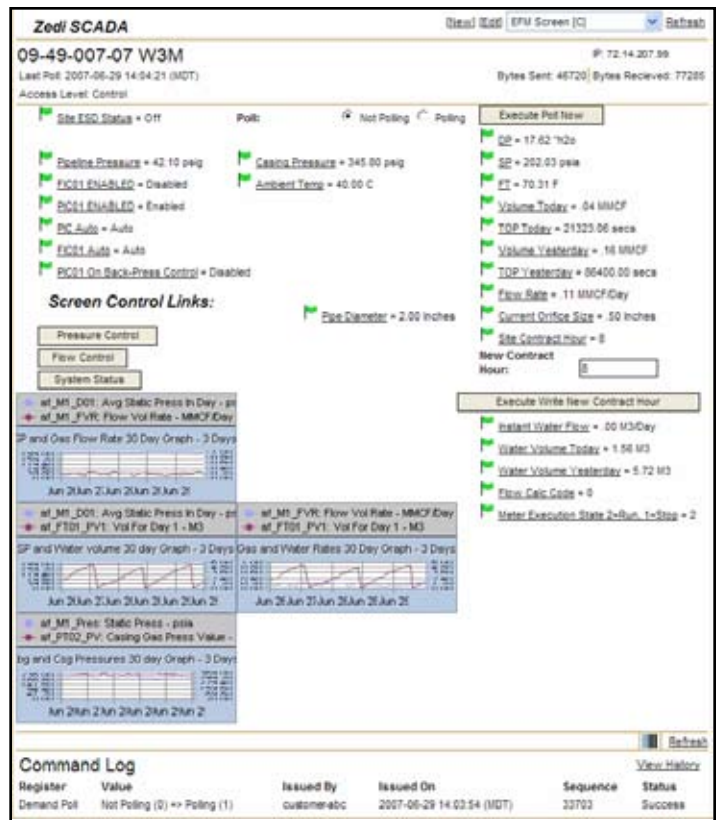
Zedi SCADA

[New] [Edit] EFM Screen [C] Refresh

09-49-007-07 W3M

IP: 72.14.207.99

Last Poll: 2007-06-29 14:04:21 (MDT)

Bytes Sent: 46720 Bytes Recieved: 77285

Access Level: Control

Site ESD Status = Off

Poll: Not Polling Polling

Execute Poll Now

DP = 17.62 "h2o

SP = 202.03 psia

FT = 70.31 F

Pipeline Pressure = 42.10 psig

Casing Pressure = 345.00 psig

Volume Today = .04 MMCF

FIC01 ENABLED = Disabled

Ambient Temp = 40.00 C

TOP Today = 21325.06 secs

PIC01 ENABLED = Enabled

Volume Yesterday = .16 MMCF

PIC Auto = Auto

TOP Yesterday = 86400.00 secs

FIC01 Auto = Auto

Flow Rate = .11 MMCF/Day

PIC01 On Back-Press Control = Disabled

Current Orifice Size = .50 Inches

Screen Control Links:

Pipe Diameter = 2.00 Inches

Site Contract Hour = 8

New Contract Hour: 8

Pressure Control

Flow Control

System Status

af_M1_D01: Avg Static Press In Day - ps

af_M1_FVR: Flow Vol Rate - MMCF/Day

SP and Gas Flow Rate 30 Day Graph - 3 Days

Jun 2(Jun 2(Jun 2(Jun 2(Jun 2(

Execute Write New Contract Hour

Instant Water Flow = .00 M3/Day

Water Volume Today = 1.56 M3

Water Volume Yesterday = 5.72 M3

Flow Calc Code = 0

Meter Execution State 2=Run, 1=Stop = 2

af_M1_D01: Avg Static Press In Day - ps

af_FT01_PV1: Vol For Day 1 - M3

SP and Water volume 30 day Graph - 3 Days

Jun 2(Jun 2(Jun 2(Jun 2(Jun 2(

af_M1_FVR: Flow Vol Rate - MMCF/Day

af_FT01_PV1: Vol For Day 1 - M3

Gas and Water Rates 30 Day Graph - 3 Days

Jun 2(Jun 2(Jun 2(Jun 2(Jun 2(

af_M1_Pres: Static Press - psia

af_PT02_PV: Casing Gas Press Value -

bg and Csg Pressures 30 day Graph - 3 Days

Jun 2(Jun 2(Jun 2(Jun 2(Jun 2(

Refresh

Command Log

View History

| Register | Value | Issued By | Issued On | Sequence | Status |
|---|---|---|---|---|---|
| Demand Poll | Not Polling (0) => Polling (1) | customerabc | 2007-06-29 14:03:54 (MDT) | 33703 | Success |